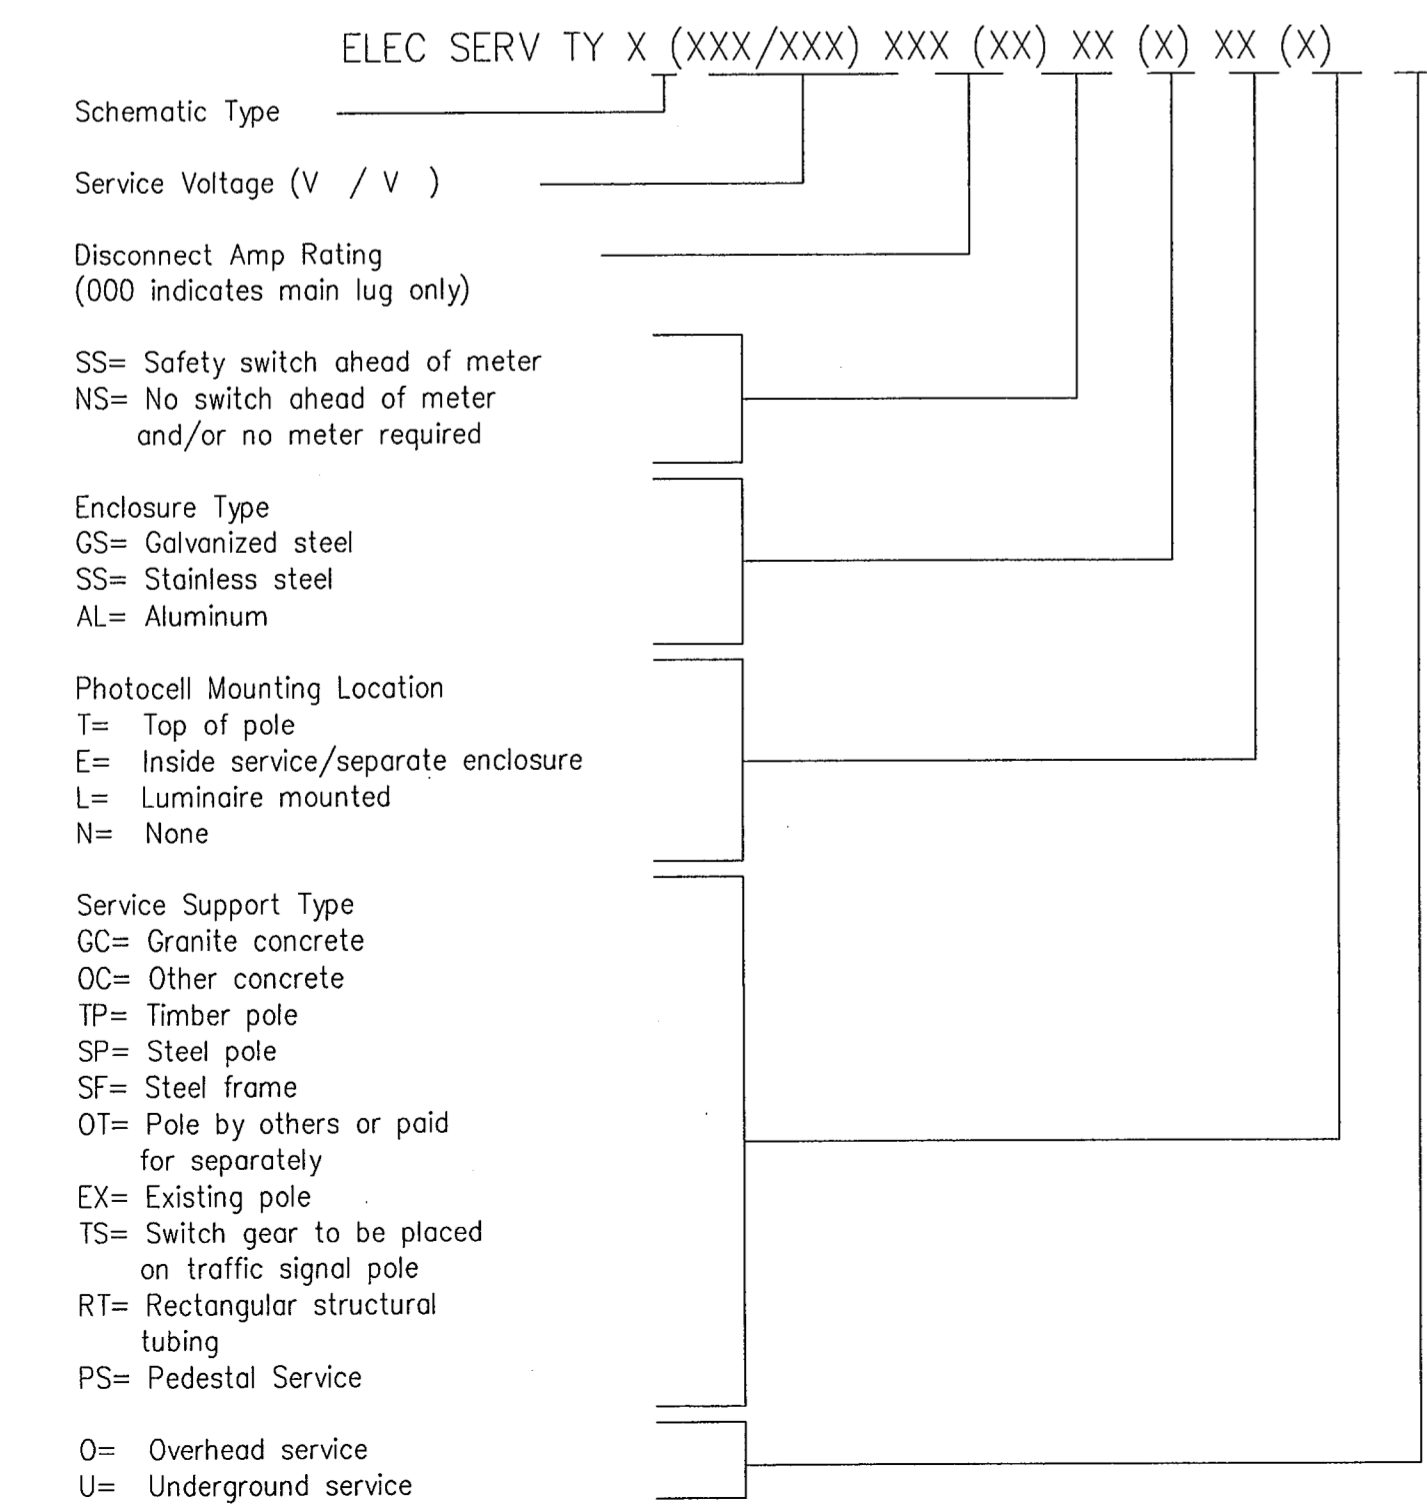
ELEC SERV TY X (XXX/XXX) XXX (XX) XX (X) XX (X)

Schematic Type

Service Voltage (V / V )

Disconnect Amp Rating
(000 indicates main lug only)

SS= Safety switch ahead of meter
NS= No switch ahead of meter and/or no meter required

Enclosure Type
GS= Galvanized steel
SS= Stainless steel
AL= Aluminum

Photocell Mounting Location
T= Top of pole
E= Inside service/separate enclosure
L= Luminaire mounted
N= None

Service Support Type
GC= Granite concrete
OC= Other concrete
TP= Timber pole
SP= Steel pole
SF= Steel frame
OT= Pole by others or paid for separately
EX= Existing pole
TS= Switch gear to be placed on traffic signal pole
RT= Rectangular structural tubing
PS= Pedestal Service

O= Overhead service
U= Underground service